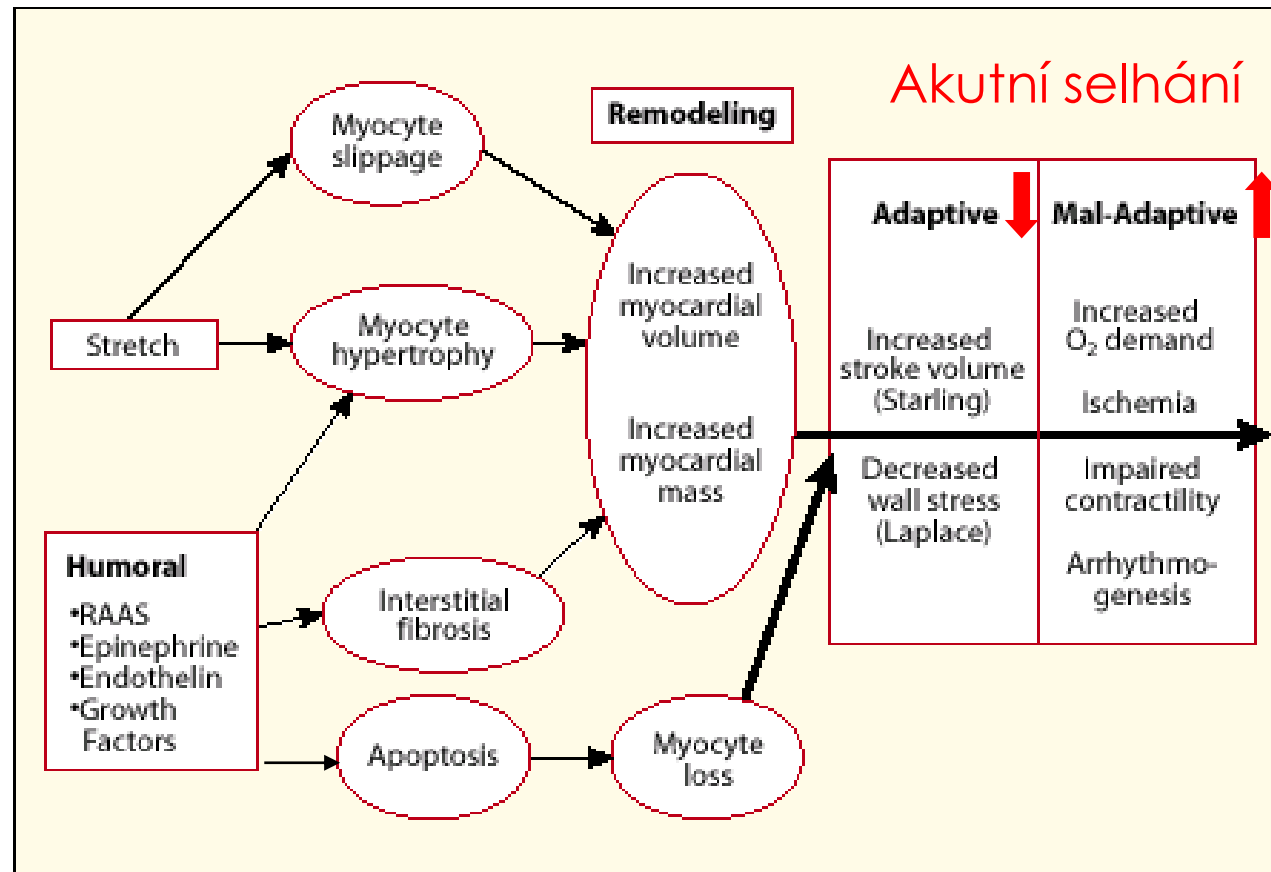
Akutní selhání

Remodeling

Myocyte slippage

Stretch

Myocyte hypertrophy

Increased myocardial volume

Increased myocardial mass

Humoral
•RAAS
•Epinephrine
•Endothelin
•Growth Factors

Interstitial fibrosis

Apoptosis

Myocyte loss

| Adaptive | Mal-Adaptive |
|---|---|
| Increased stroke volume (Starling) | Increased $O_2$ demand |
| | Ischemia |
| Decreased wall stress (Laplace) | Impaired contractility |
| | Arrhythmogenesis |